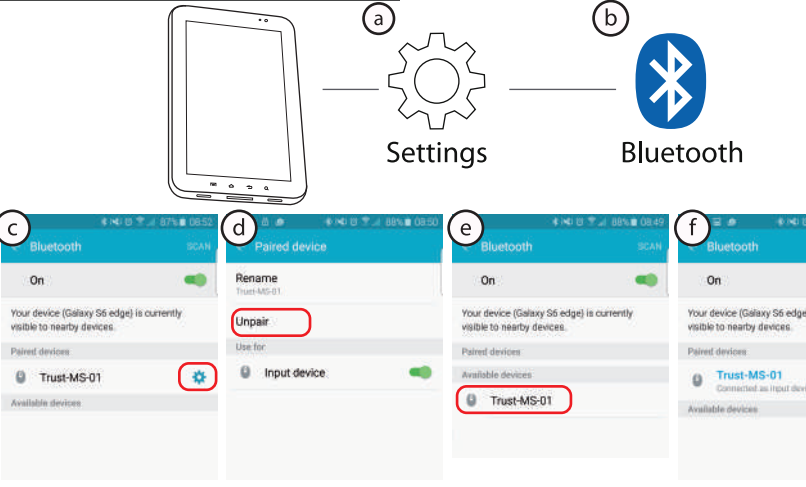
a

b

Settings

Bluetooth

c

87% 08:52

Bluetooth SCAN

On

Your device (Galaxy S6 edge) is currently visible to nearby devices.

Paired devices

Trust-MS-01

Available devices

d

88% 08:50

Paired device

Rename

Trust-MS-01

Unpair

Use for

Input device

e

88% 08:49

Bluetooth SCAN

On

Your device (Galaxy S6 edge) is currently visible to nearby devices.

Paired devices

Available devices

Trust-MS-01

f

Bluetooth

On

Your device (Galaxy S6 edge) is currently visible to nearby devices.

Paired devices

Trust-MS-01

Connected as input dev

Available devices